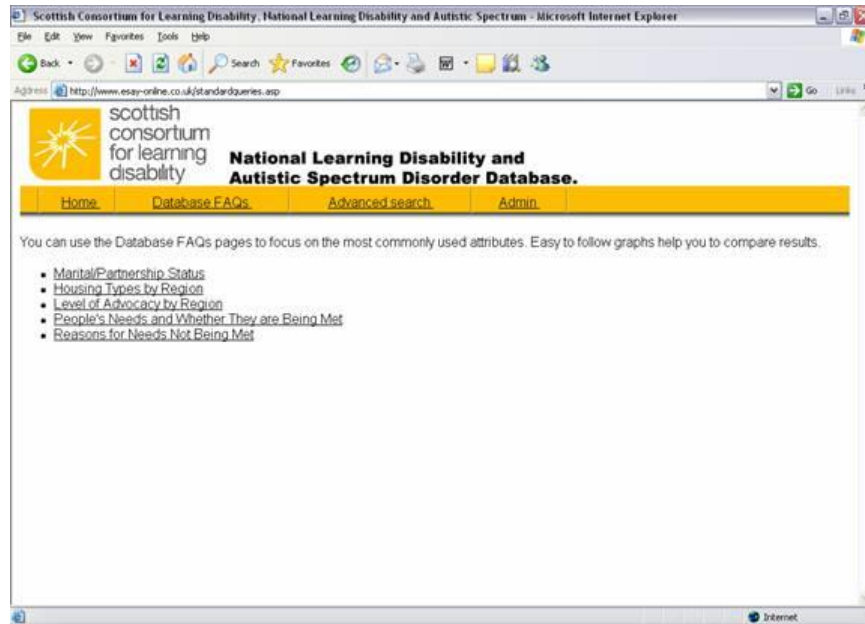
Scottish Consortium for Learning Disability, National Learning Disability and Autistic Spectrum - Microsoft Internet Explorer

File Edit View Favorites Tools Help

Back Search Favorites

Address http://www.esay-online.co.uk/standardqueries.asp

Go Links

scottish consortium for learning disability

National Learning Disability and Autistic Spectrum Disorder Database.

Home | Database FAQs | Advanced search | Admin

You can use the Database FAQs pages to focus on the most commonly used attributes. Easy to follow graphs help you to compare results.

- Marital/Partnership Status
- Housing Types by Region
- Level of Advocacy by Region
- People's Needs and Whether They are Being Met
- Reasons for Needs Not Being Met

Internet